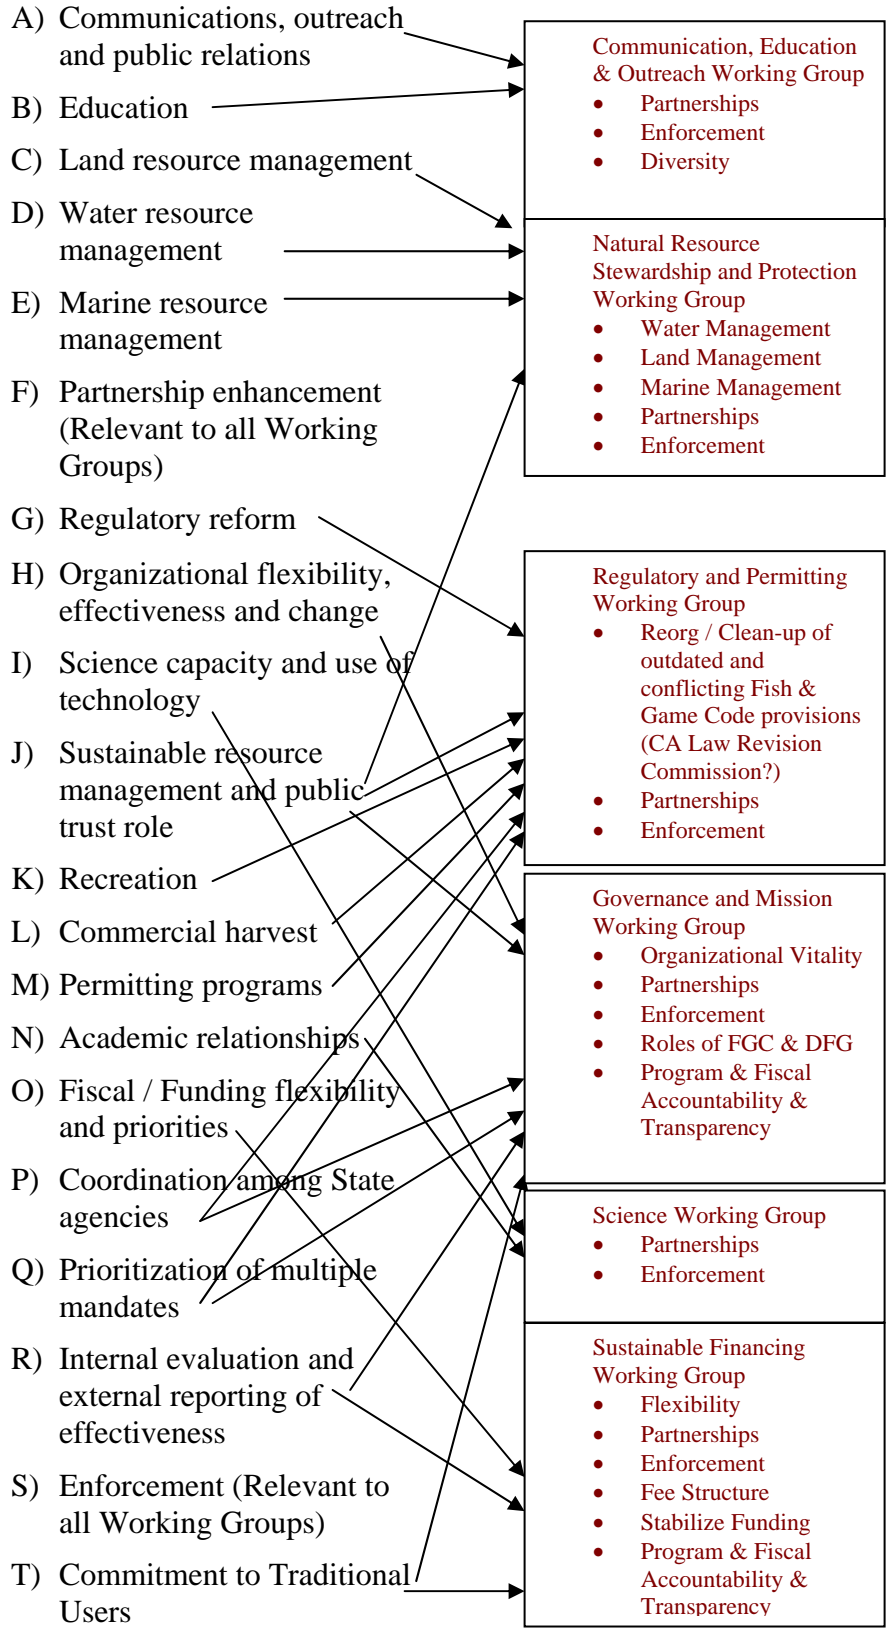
A) Communications, outreach and public relations

B) Education

C) Land resource management

D) Water resource management

E) Marine resource management

F) Partnership enhancement (Relevant to all Working Groups)

G) Regulatory reform

H) Organizational flexibility, effectiveness and change

I) Science capacity and use of technology

J) Sustainable resource management and public trust role

K) Recreation

L) Commercial harvest

M) Permitting programs

N) Academic relationships

O) Fiscal / Funding flexibility and priorities

P) Coordination among State agencies

Q) Prioritization of multiple mandates

R) Internal evaluation and external reporting of effectiveness

S) Enforcement (Relevant to all Working Groups)

T) Commitment to Traditional Users

Communication, Education & Outreach Working Group
- Partnerships
- Enforcement
- Diversity

Natural Resource Stewardship and Protection Working Group
- Water Management
- Land Management
- Marine Management
- Partnerships
- Enforcement

Regulatory and Permitting Working Group
- Reorg / Clean-up of outdated and conflicting Fish & Game Code provisions (CA Law Revision Commission?)
- Partnerships
- Enforcement

Governance and Mission Working Group
- Organizational Vitality
- Partnerships
- Enforcement
- Roles of FGC & DFG
- Program & Fiscal Accountability & Transparency

Science Working Group
- Partnerships
- Enforcement

Sustainable Financing Working Group
- Flexibility
- Partnerships
- Enforcement
- Fee Structure
- Stabilize Funding
- Program & Fiscal Accountability & Transparency